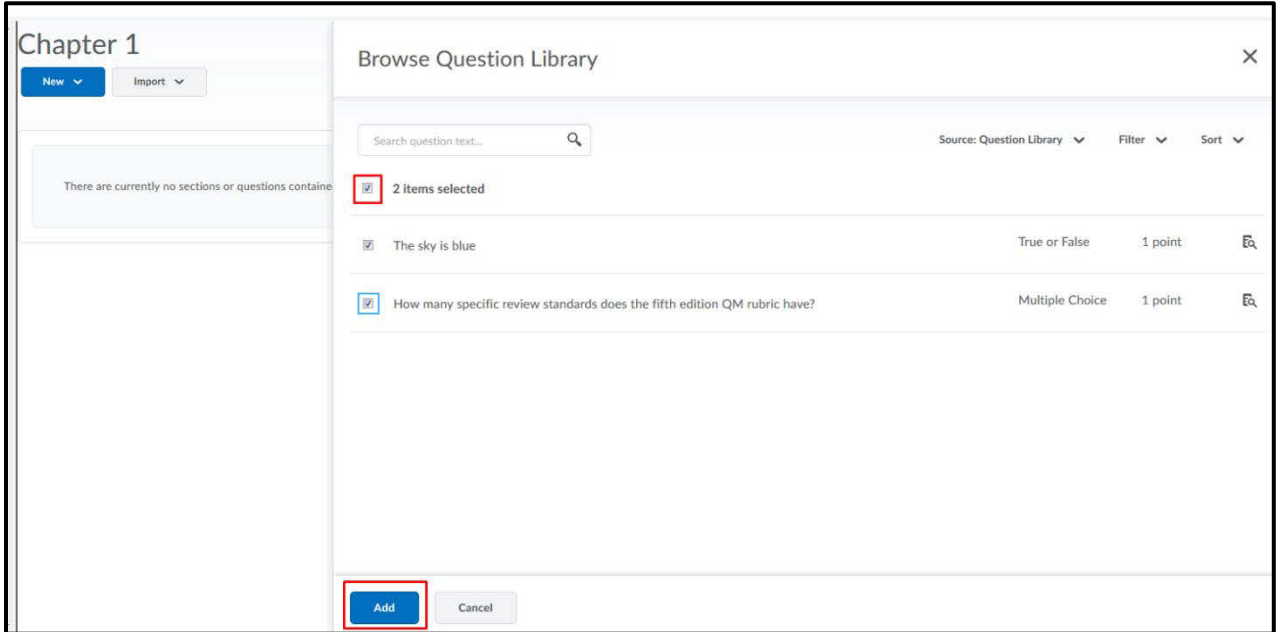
Chapter 1

New

Import

There are currently no sections or questions containe

Browse Question Library

×

Search question text...

Source: Question Library

Filter

Sort

2 items selected

| | | | |
|---|---|---|---|
| The sky is blue | True or False | 1 point | |
| How many specific review standards does the fifth edition QM rubric have? | Multiple Choice | 1 point | |

Add

Cancel